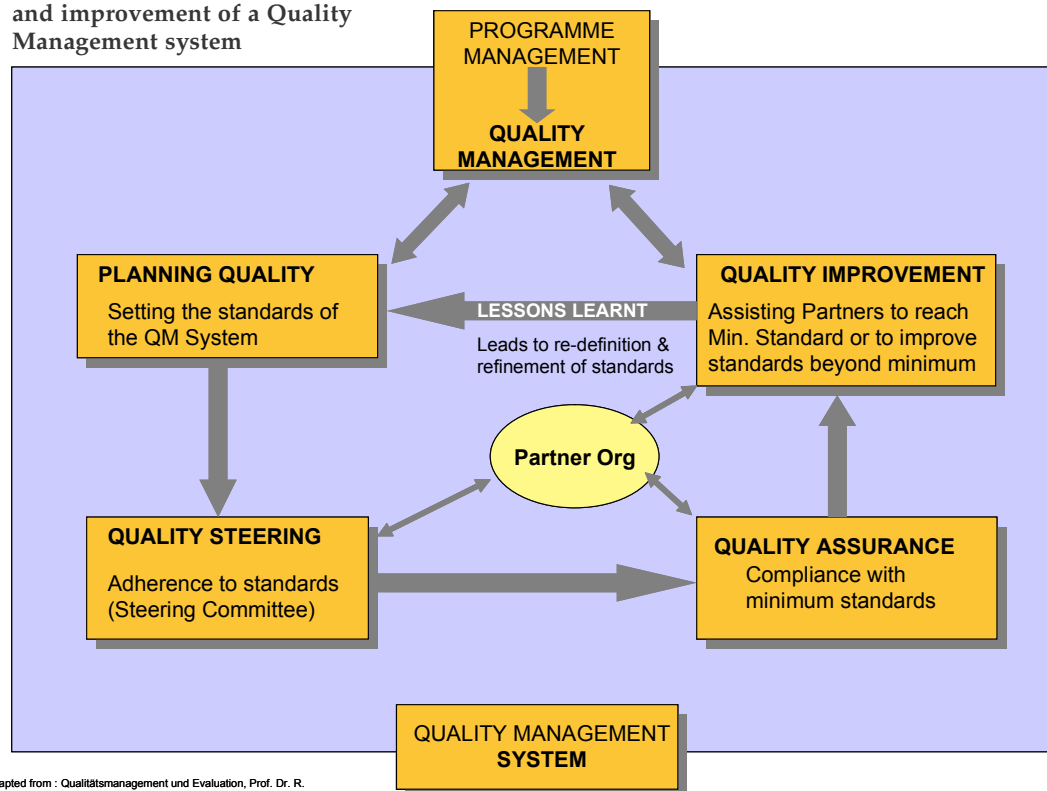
and improvement of a Quality Management system

PROGRAMME MANAGEMENT

QUALITY MANAGEMENT

PLANNING QUALITY

Setting the standards of the QM System

LESSONS LEARNT

Leads to re-definition & refinement of standards

QUALITY IMPROVEMENT

Assisting Partners to reach Min. Standard or to improve standards beyond minimum

Partner Org

QUALITY STEERING

Adherence to standards (Steering Committee)

QUALITY ASSURANCE

Compliance with minimum standards

QUALITY MANAGEMENT SYSTEM

apted from : Qualitätsmanagement und Evaluation, Prof. Dr. R.